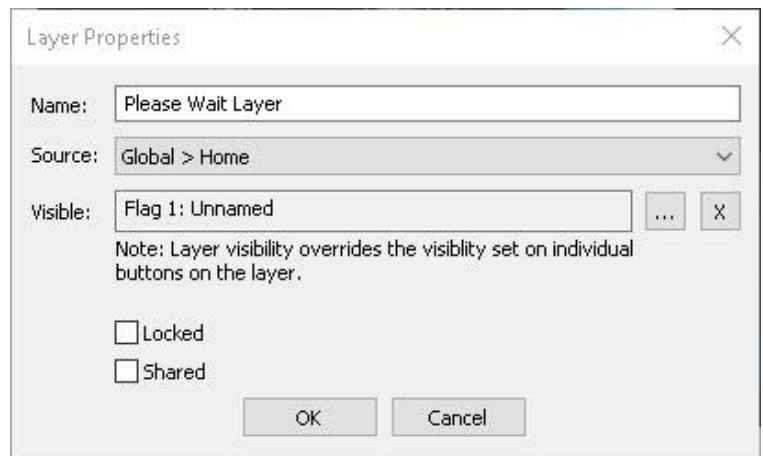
Layer Properties

Name: Please Wait Layer

Source: Global > Home

Visible: Flag 1: Unnamed ... X

Note: Layer visibility overrides the visiblity set on individual buttons on the layer.

Locked

Shared

OK Cancel